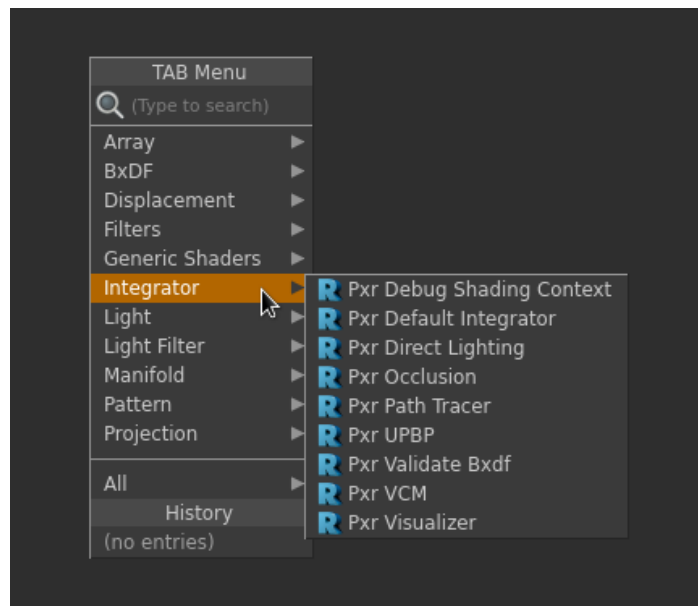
TAB Menu
(Type to search)
Array
BxDF
Displacement
Filters
Generic Shaders
Integrator
Light
Light Filter
Manifold
Pattern
Projection
All
History
(no entries)

Pxr Debug Shading Context
Pxr Default Integrator
Pxr Direct Lighting
Pxr Occlusion
Pxr Path Tracer
Pxr UPBP
Pxr Validate Bxdf
Pxr VCM
Pxr Visualizer